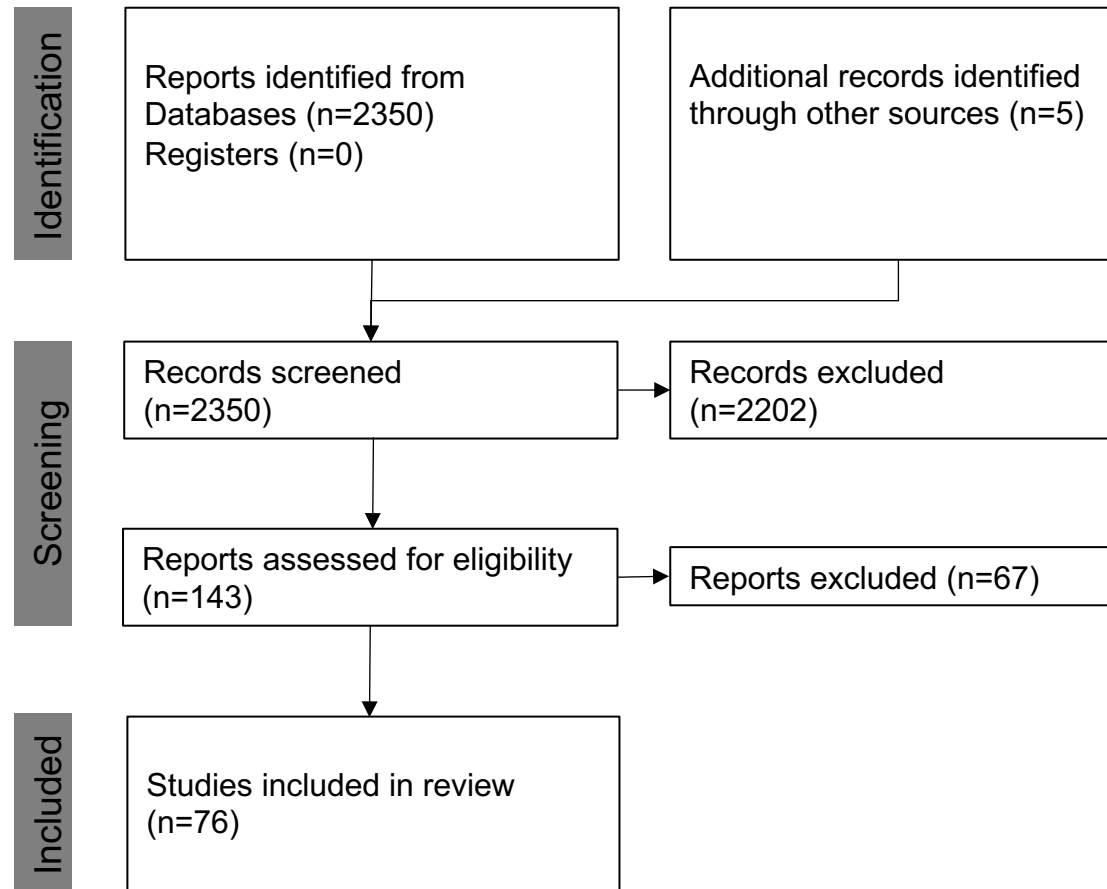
Identification

Reports identified from Databases (n=2350)
Registers (n=0)

Additional records identified through other sources (n=5)

Screening

Records screened (n=2350)

Records excluded (n=2202)

Reports assessed for eligibility (n=143)

Reports excluded (n=67)

Included

Studies included in review (n=76)